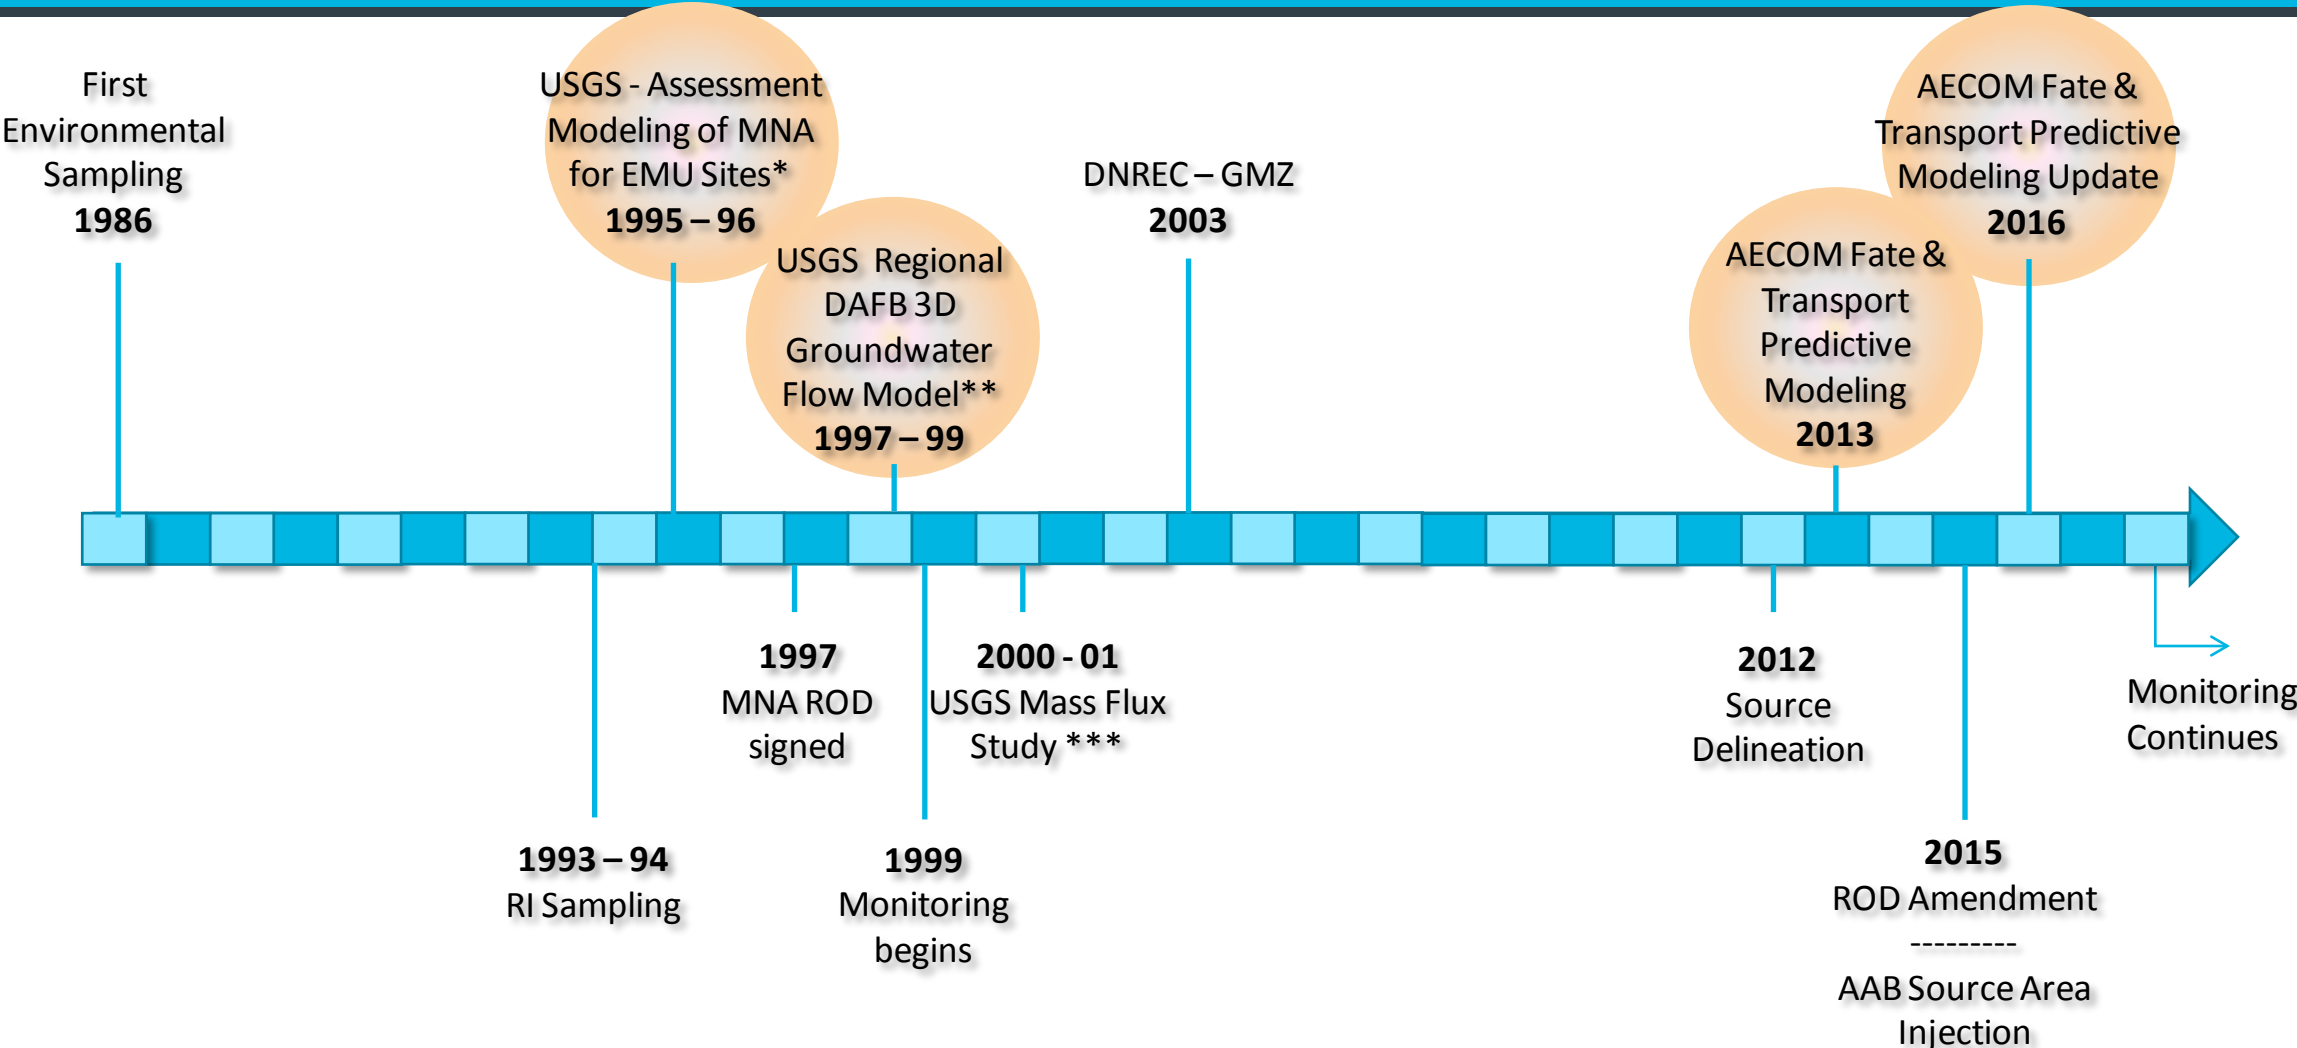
First Environmental Sampling
**1986**

USGS - Assessment Modeling of MNA for EMU Sites*
**1995 – 96**

USGS Regional DAFB 3D Groundwater Flow Model**
**1997 – 99**

DNREC – GMZ
**2003**

AECOM Fate & Transport Predictive Modeling Update
**2016**

AECOM Fate & Transport Predictive Modeling
**2013**

**1997**
MNA ROD signed

**2000 - 01**
USGS Mass Flux Study ***

**2012**
Source Delineation

Monitoring Continues

**1993 – 94**
RI Sampling

**1999**
Monitoring begins

**2015**
ROD Amendment
---------
AAB Source Area Injection